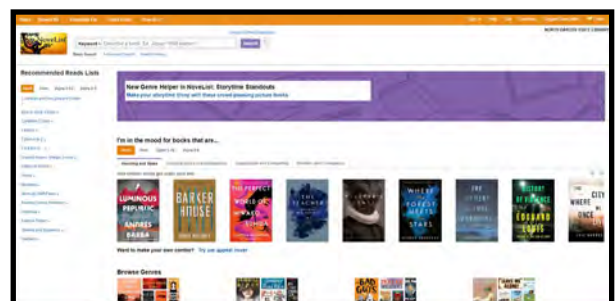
Recommended Reads Lists

New Genre Helper in NoveList: Storytime Standouts

Make your storytime Crisp with these crowd-pleasing picture books.

I'm in the mood for books that are...

LUMINOUS REPUBLIC

ANDRÉS BARBA

BARKER HOUSE

THE PERFECT WORLD OF MIWAKO SUMIDA

THE TEACHER

WHERE THE FOREST MEETS THE STARS

THE HISTORY OF VIOLENCE

ÉDOUARD LOUIS

CITY WHERE ONCE

Want to make your own carousel? Try our appeal mixer!

Browse Genres